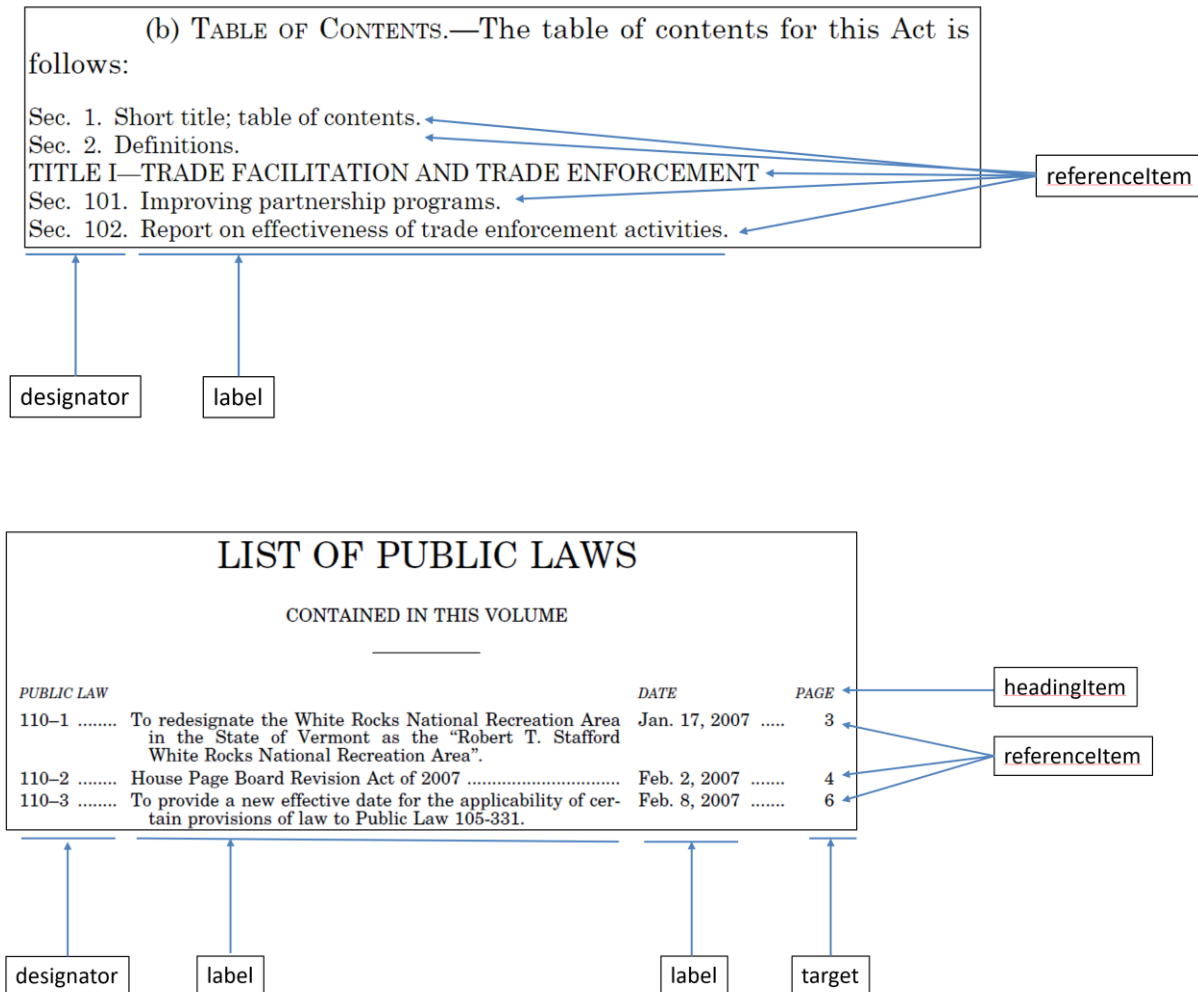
(b) TABLE OF CONTENTS.—The table of contents for this Act is follows:

Sec. 1. Short title; table of contents.
Sec. 2. Definitions.
TITLE I—TRADE FACILITATION AND TRADE ENFORCEMENT
Sec. 101. Improving partnership programs.
Sec. 102. Report on effectiveness of trade enforcement activities.

referenceItem

designator

label

LIST OF PUBLIC LAWS

CONTAINED IN THIS VOLUME

| PUBLIC LAW | | DATE | PAGE |
|---|---|---|---|
| 110–1 ........ | To redesignate the White Rocks National Recreation Area in the State of Vermont as the "Robert T. Stafford White Rocks National Recreation Area". | Jan. 17, 2007 ..... | 3 |
| 110–2 ........ | House Page Board Revision Act of 2007 .............................. | Feb. 2, 2007 ....... | 4 |
| 110–3 ........ | To provide a new effective date for the applicability of certain provisions of law to Public Law 105-331. | Feb. 8, 2007 ....... | 6 |

headingItem

referenceItem

designator

label

label

target